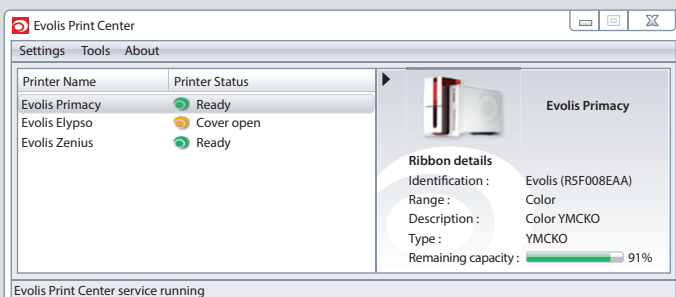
Evolis Print Center

Settings Tools About

| Printer Name | Printer Status |
|---|---|
| Evolis Primacy | Ready |
| Evolis Elypso | Cover open |
| Evolis Zenius | Ready |

Evolis Primacy

Ribbon details

Identification : Evolis (R5F008EAA)

Range : Color

Description : Color YMCKO

Type : YMCKO

Remaining capacity : 91%

Evolis Print Center service running